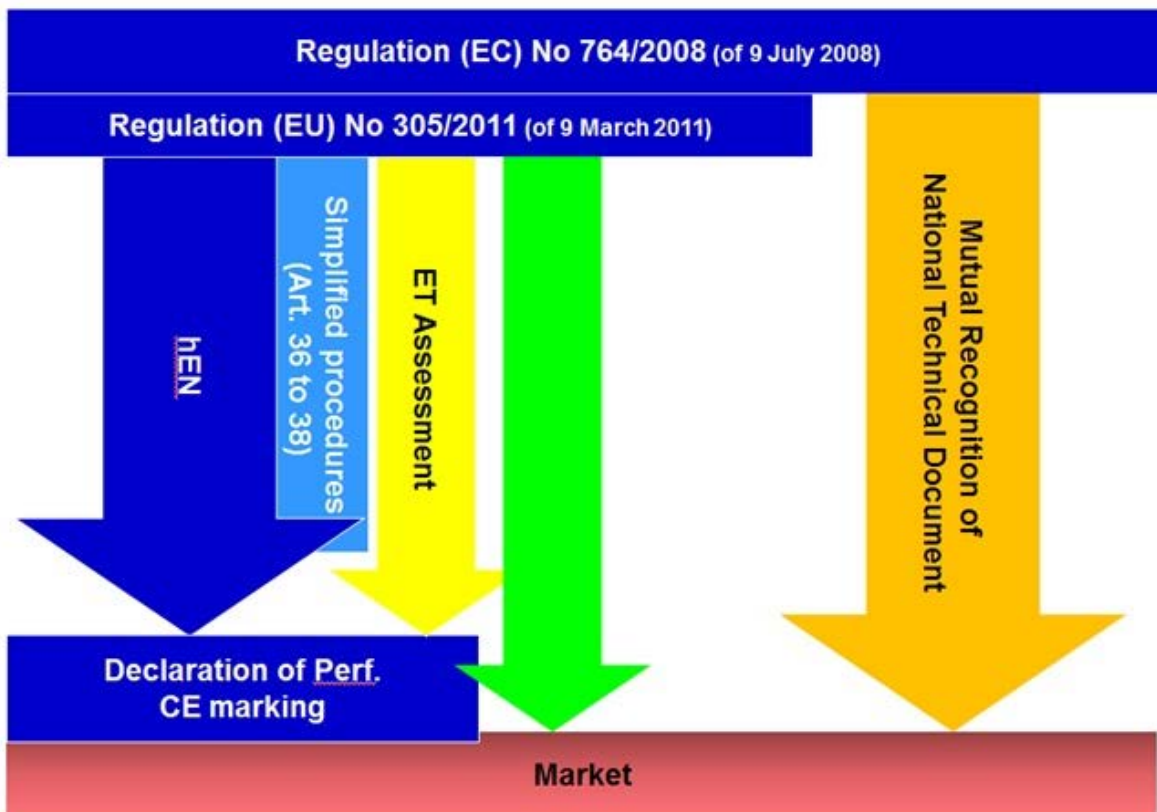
Regulation (EC) No 764/2008 (of 9 July 2008)

Regulation (EU) No 305/2011 (of 9 March 2011)

hEN

Simplified procedures (Art. 36 to 38)

ET Assessment

Mutual Recognition of National Technical Document

Declaration of Perf. CE marking

Market